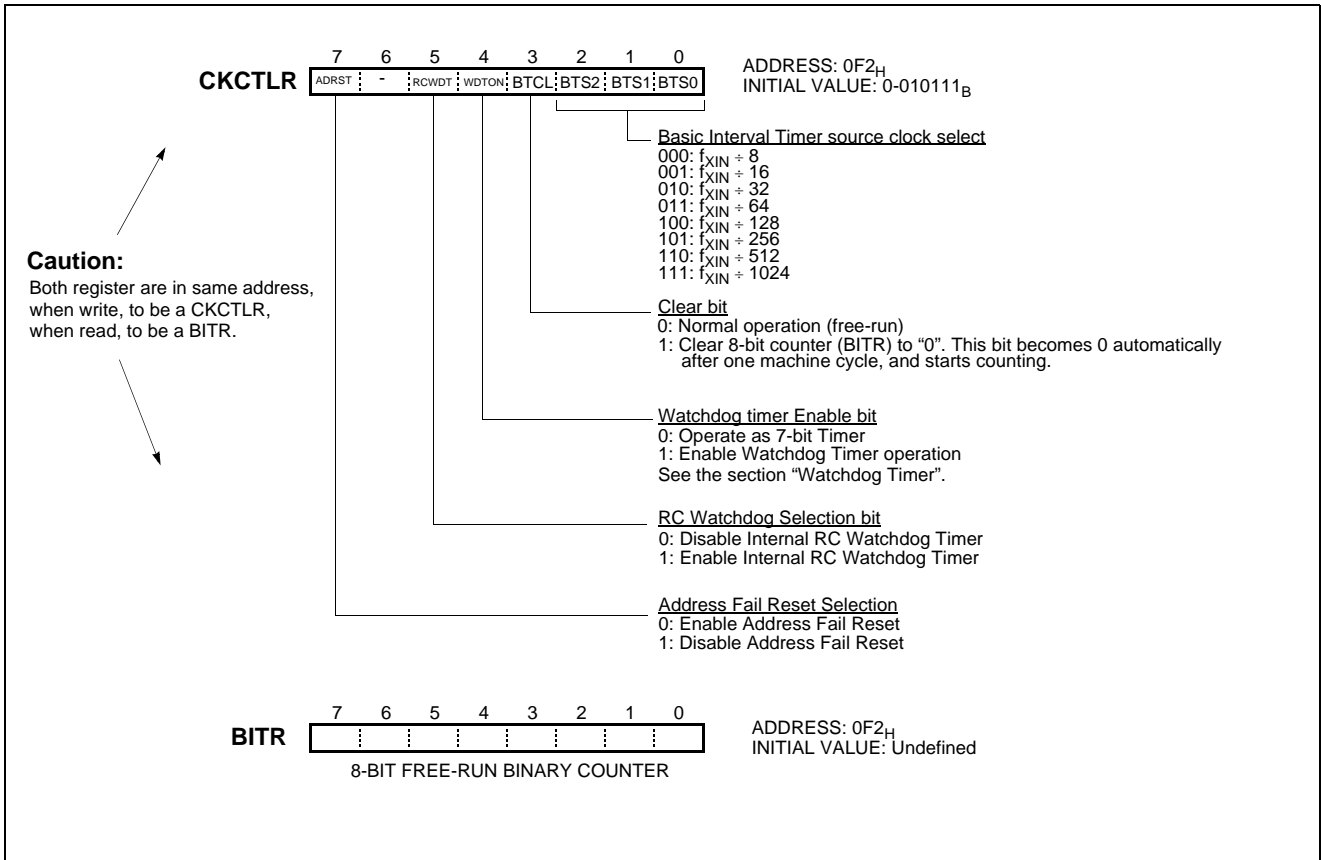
CKCTLR

| 7 | 6 | 5 | 4 | 3 | 2 | 1 | 0 |
|---|---|---|---|---|---|---|---|
| ADRST | - | RCWDT | WDTON | BTCL | BTS2 | BTS1 | BTS0 |

ADDRESS: $0F2_H$
INITIAL VALUE: $0\text{-}010111_B$

Basic Interval Timer source clock select
000: $f_{XIN} \div 8$
001: $f_{XIN} \div 16$
010: $f_{XIN} \div 32$
011: $f_{XIN} \div 64$
100: $f_{XIN} \div 128$
101: $f_{XIN} \div 256$
110: $f_{XIN} \div 512$
111: $f_{XIN} \div 1024$

Caution:
Both register are in same address, when write, to be a CKCTLR, when read, to be a BITR.

Clear bit
0: Normal operation (free-run)
1: Clear 8-bit counter (BITR) to "0". This bit becomes 0 automatically after one machine cycle, and starts counting.

Watchdog timer Enable bit
0: Operate as 7-bit Timer
1: Enable Watchdog Timer operation
See the section "Watchdog Timer".

RC Watchdog Selection bit
0: Disable Internal RC Watchdog Timer
1: Enable Internal RC Watchdog Timer

Address Fail Reset Selection
0: Enable Address Fail Reset
1: Disable Address Fail Reset

BITR

| 7 | 6 | 5 | 4 | 3 | 2 | 1 | 0 |
|---|---|---|---|---|---|---|---|
| | | | | | | | |

8-BIT FREE-RUN BINARY COUNTER

ADDRESS: $0F2_H$
INITIAL VALUE: Undefined